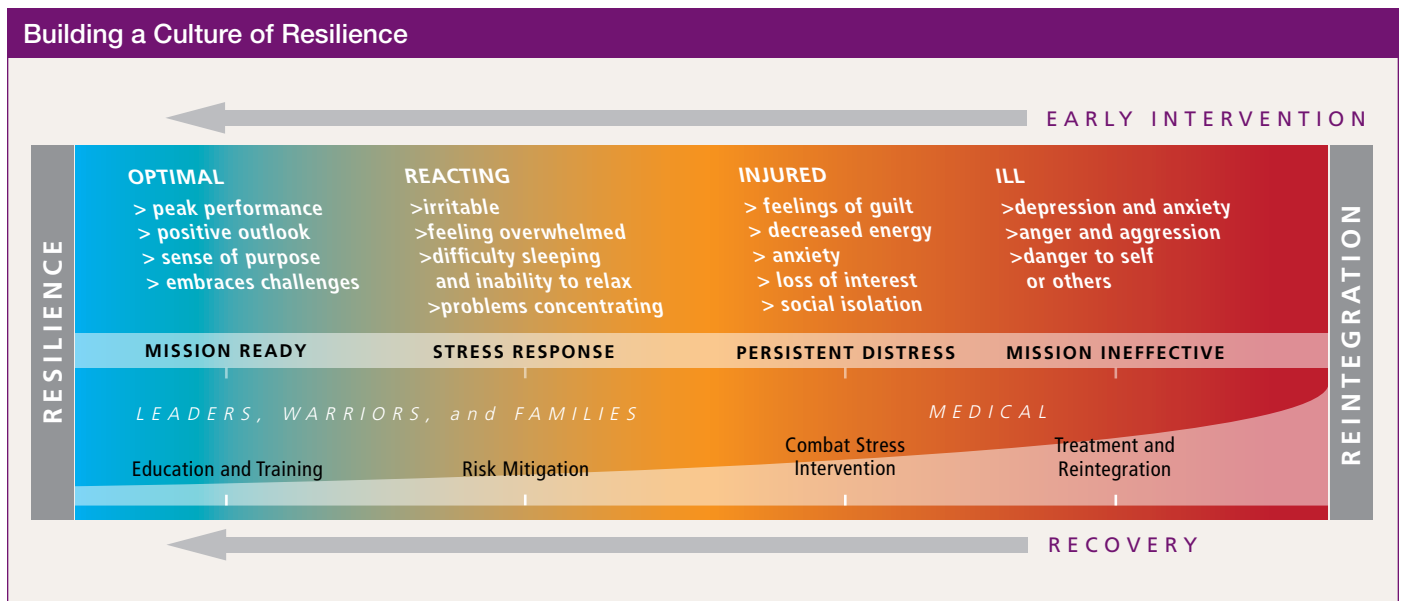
Building a Culture of Resilience

EARLY INTERVENTION

RESILIENCE

OPTIMAL
> peak performance
> positive outlook
> sense of purpose
> embraces challenges

REACTING
>irritable
>feeling overwhelmed
>difficulty sleeping and inability to relax
>problems concentrating

INJURED
> feelings of guilt
> decreased energy
> anxiety
> loss of interest
> social isolation

ILL
>depression and anxiety
>anger and aggression
>danger to self or others

REINTEGRATION

MISSION READY

STRESS RESPONSE

PERSISTENT DISTRESS

MISSION INEFFECTIVE

LEADERS, WARRIORS, and FAMILIES

MEDICAL

Education and Training

Risk Mitigation

Combat Stress Intervention

Treatment and Reintegration

RECOVERY